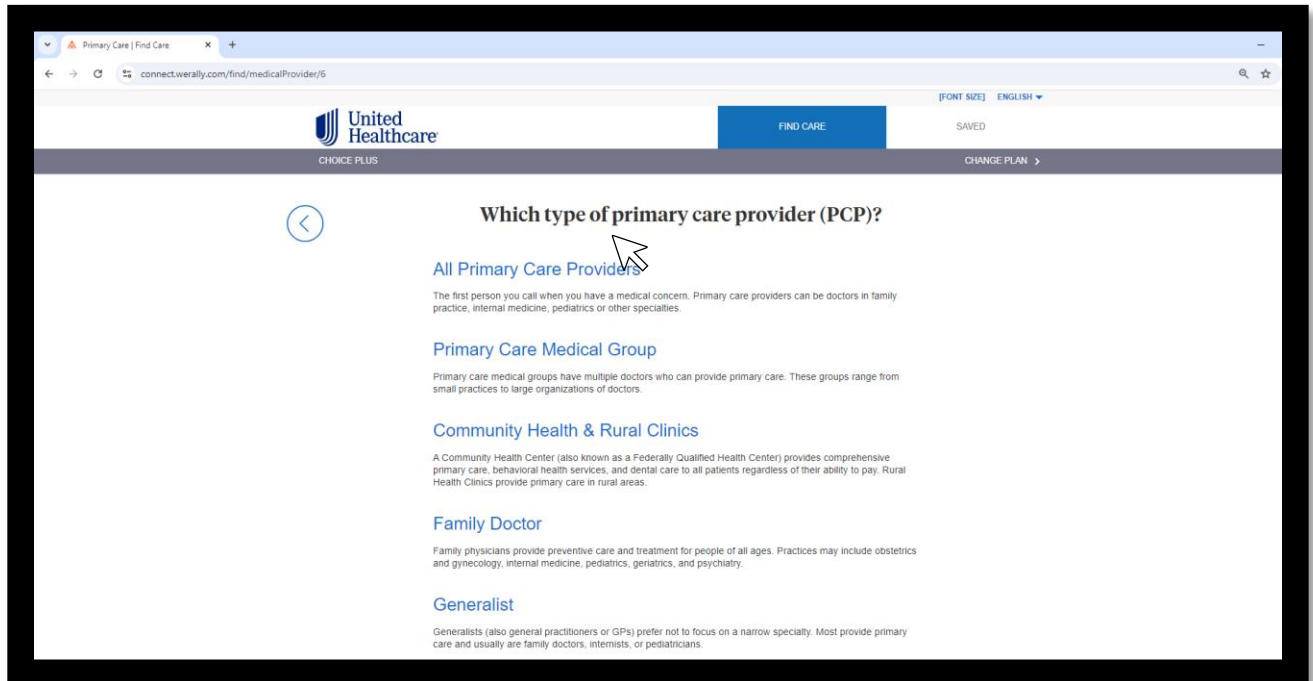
Primary Care | Find Care

connect.werally.com/find/medicalProvider/6

[FONT SIZE] ENGLISH

United Healthcare

FIND CARE

SAVED

CHOICE PLUS

CHANGE PLAN

Which type of primary care provider (PCP)?

All Primary Care Providers

The first person you call when you have a medical concern. Primary care providers can be doctors in family practice, internal medicine, pediatrics or other specialties.

Primary Care Medical Group

Primary care medical groups have multiple doctors who can provide primary care. These groups range from small practices to large organizations of doctors.

Community Health & Rural Clinics

A Community Health Center (also known as a Federally Qualified Health Center) provides comprehensive primary care, behavioral health services, and dental care to all patients regardless of their ability to pay. Rural Health Clinics provide primary care in rural areas.

Family Doctor

Family physicians provide preventive care and treatment for people of all ages. Practices may include obstetrics and gynecology, internal medicine, pediatrics, geriatrics, and psychiatry.

Generalist

Generalists (also general practitioners or GPs) prefer not to focus on a narrow specialty. Most provide primary care and usually are family doctors, internists, or pediatricians.